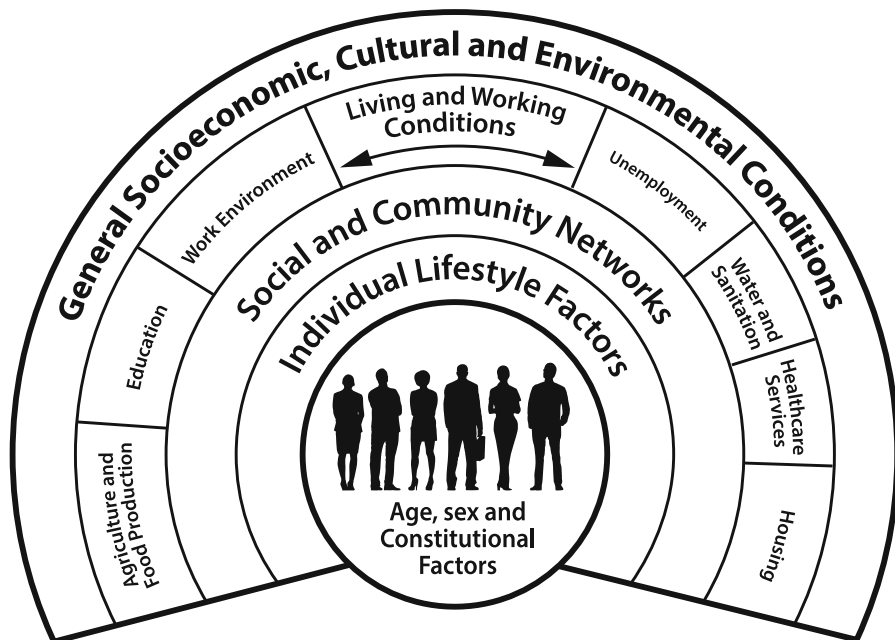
General Socioeconomic, Cultural and Environmental Conditions

Living and Working Conditions

Work Environment

Unemployment

Education

Water and Sanitation

Healthcare Services

Agriculture and Food Production

Housing

Social and Community Networks

Individual Lifestyle Factors

Age, sex and Constitutional Factors